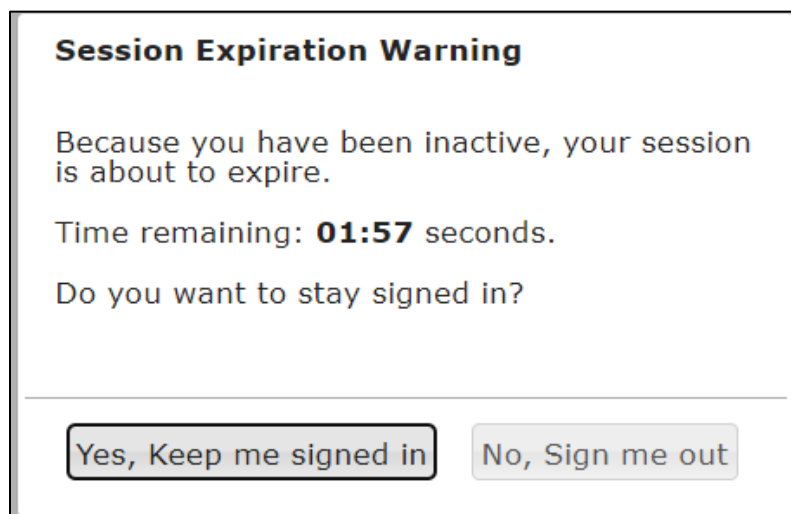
Session Expiration Warning

Because you have been inactive, your session is about to expire.

Time remaining: **01:57** seconds.

Do you want to stay signed in?

Yes, Keep me signed in

No, Sign me out